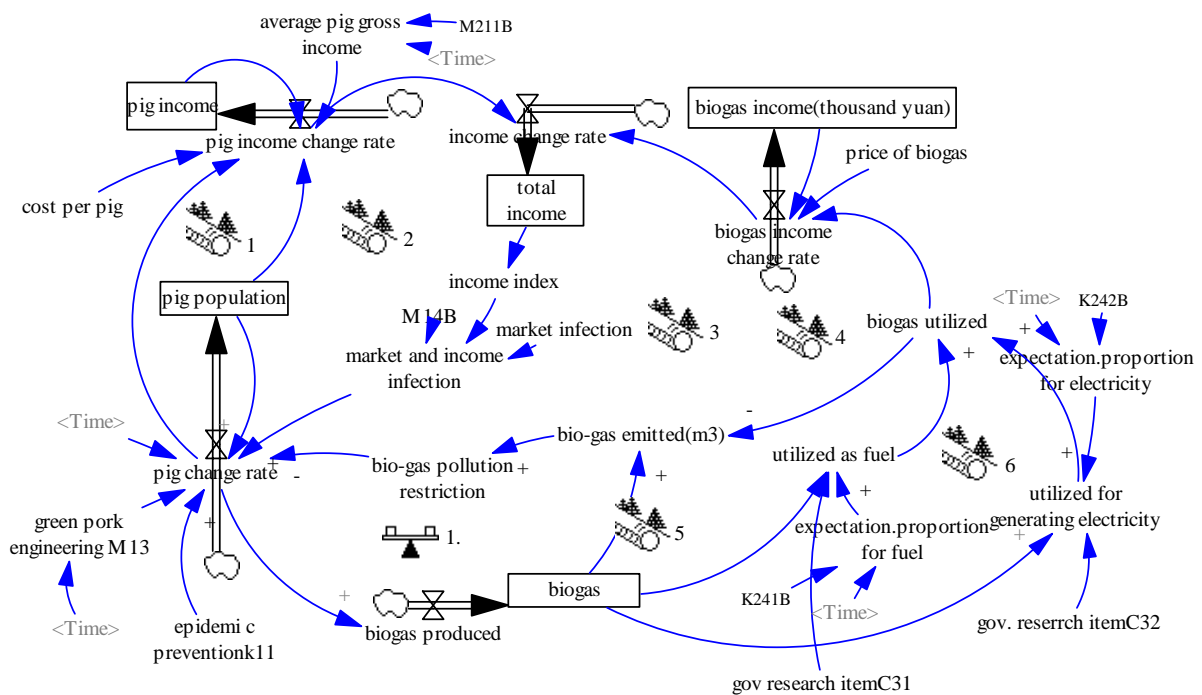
average pig gross income

M211B

<Time>

pig income

pig income change rate

income change rate

biogas income(thousand yuan)

price of biogas

total income

cost per pig

1

2

biogas income change rate

income index

pig population

M14B

market infection

3

4

biogas utilized

<Time>

K242B

market and income infection

+

+

expectation.proportion for electricity

-

<Time>

+

bio-gas emitted(m3)

utilized as fuel

6

pig change rate

+

-

bio-gas pollution restriction

+

+

+

+

utilized for generating electricity

green pork engineering M13

+

1.

5

expectation.proportion for fuel

+

+

biogas

K241B

<Time>

biogas produced

epidemi c preventionk11

gov. reserrch itemC32

<Time>

gov research itemC31